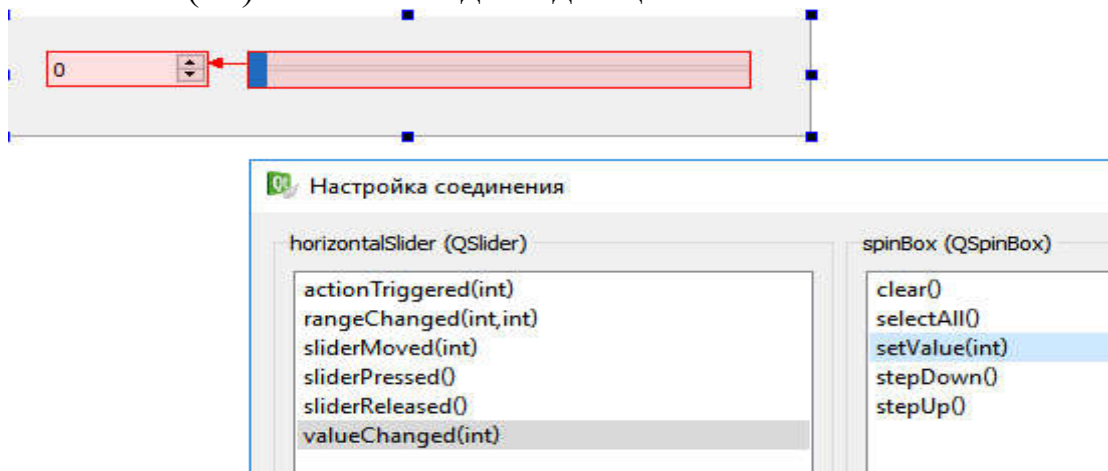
0

Настройка соединения

horizontalSlider (QSlider)

actionTriggered(int)
rangeChanged(int,int)
sliderMoved(int)
sliderPressed()
sliderReleased()
valueChanged(int)

spinBox (QSpinBox)

clear()
selectAll()
setValue(int)
stepDown()
stepUp()